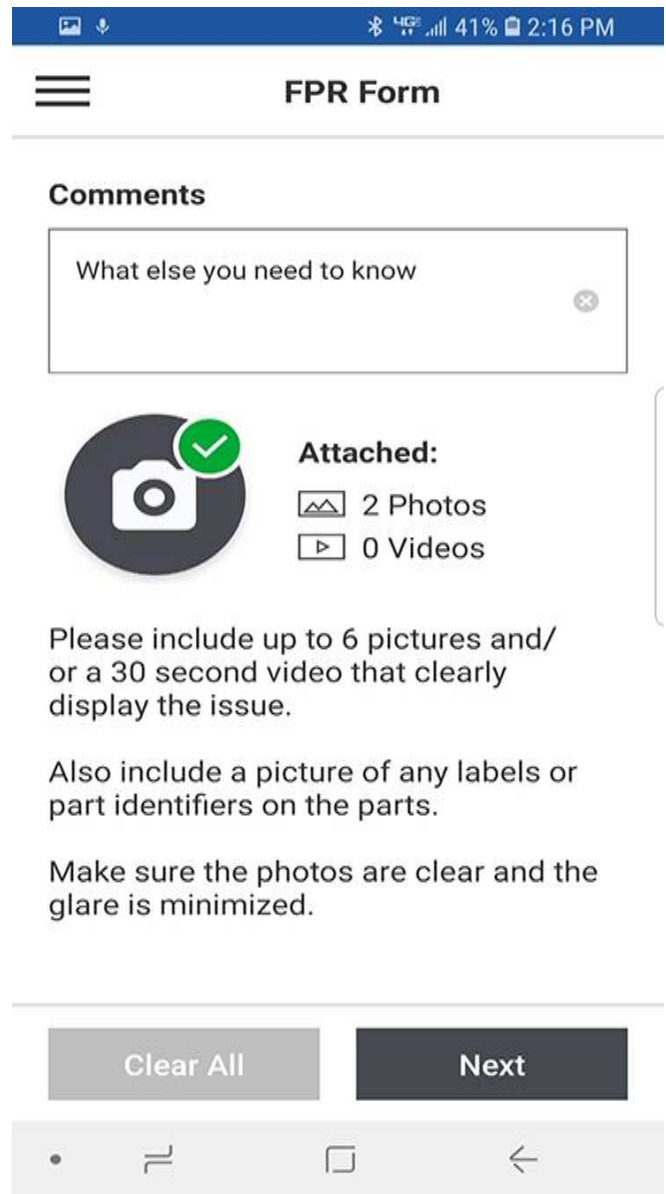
4G 41% 2:16 PM

FPR Form

Comments

What else you need to know

Attached:
2 Photos
0 Videos

Please include up to 6 pictures and/ or a 30 second video that clearly display the issue.

Also include a picture of any labels or part identifiers on the parts.

Make sure the photos are clear and the glare is minimized.

Clear All

Next